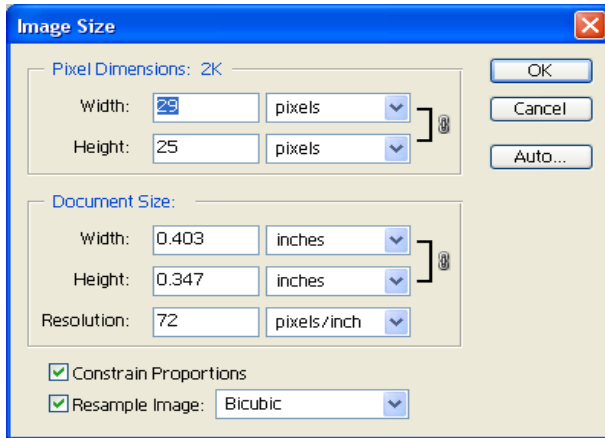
Image Size

Pixel Dimensions: 2K

Width: 29 pixels

Height: 25 pixels

OK

Cancel

Auto...

Document Size:

Width: 0.403 inches

Height: 0.347 inches

Resolution: 72 pixels/inch

Constrain Proportions

Resample Image: Bicubic